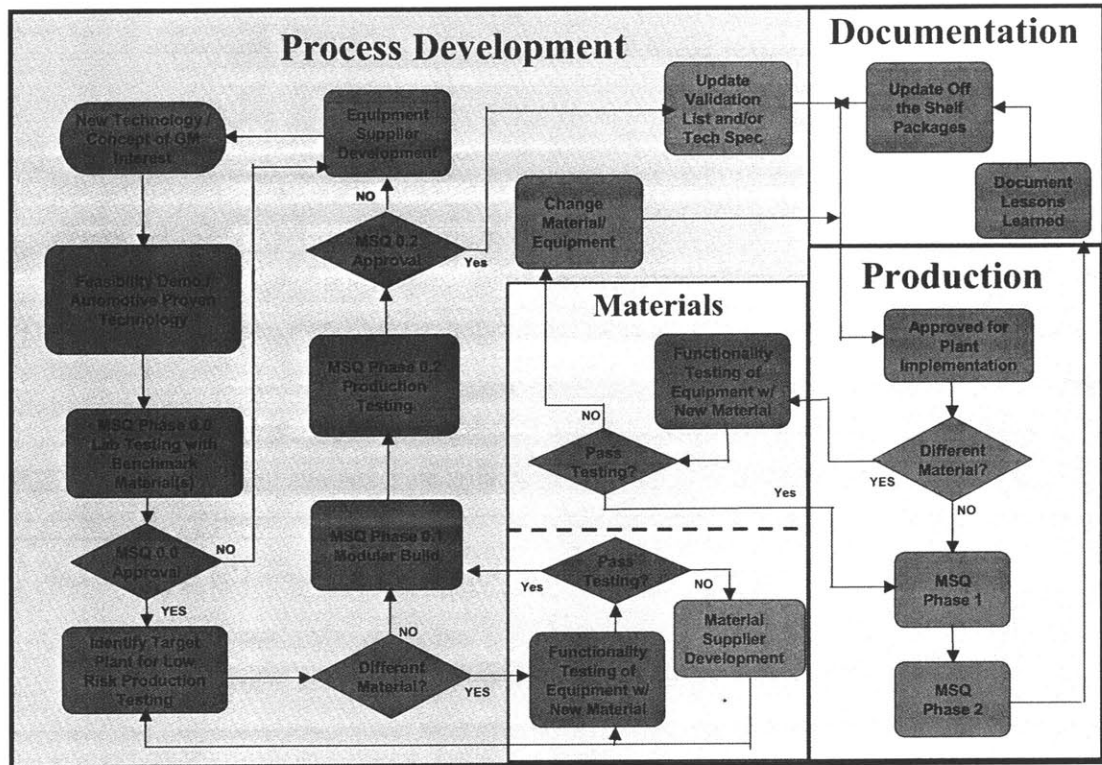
Process Development

Documentation

New Technology / Concept of GM Interest

Equipment Supplier Development

Update Validation List and/or Tech Spec

Update Off the Shelf Packages

Document Lessons Learned

NO

MSQ 0.2 Approval

Yes

Change Material/ Equipment

Feasibility Demo / Automotive Proven Technology

Production

Materials

Approved for Plant Implementation

MSQ Phase 0.2 Production Testing

Functionality Testing of Equipment w/ New Material

NO

MSQ Phase 0.0 Lab Testing with Benchmark Material(s)

Pass Testing?

Different Material?

YES

Yes

NO

MSQ Phase 0.1 Modular Build

Pass Testing?

NO

MSQ 0.0 Approval

NO

Yes

YES

MSQ Phase 1

Material Supplier Development

NO

Identify Target Plant for Low Risk Production Testing

Different Material?

YES

Functionality Testing of Equipment w/ New Material

MSQ Phase 2